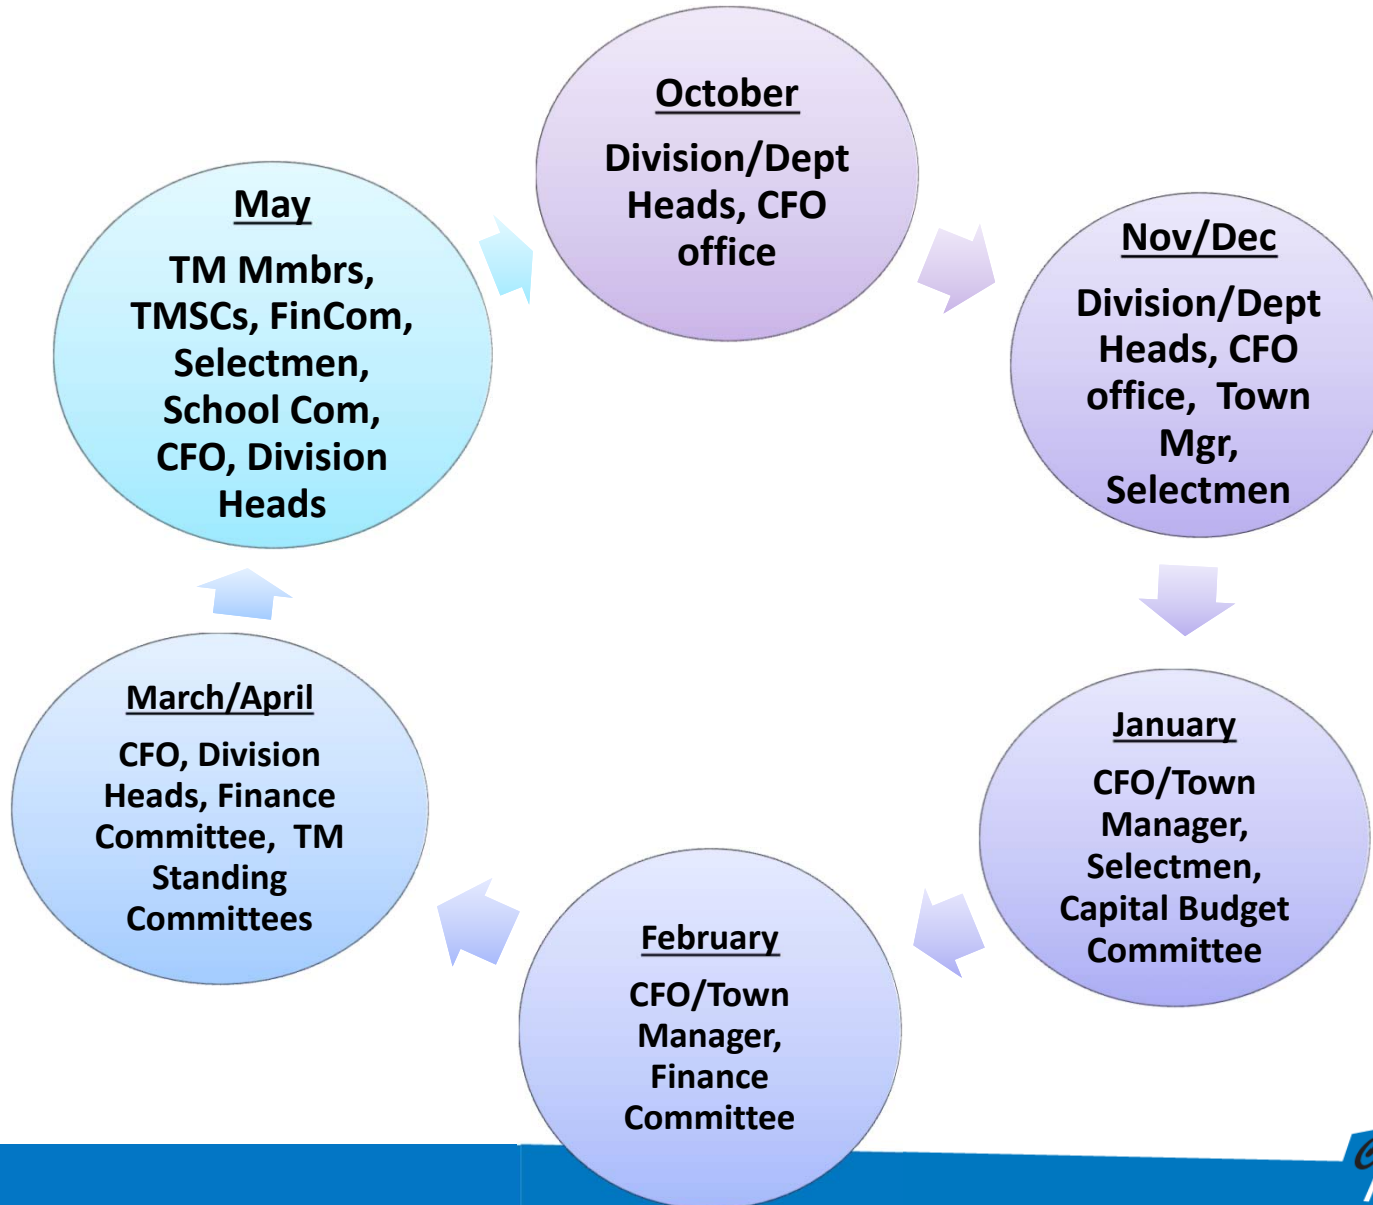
October

Division/Dept Heads, CFO office

Nov/Dec

Division/Dept Heads, CFO office, Town Mgr, Selectmen

January

CFO/Town Manager, Selectmen, Capital Budget Committee

February

CFO/Town Manager, Finance Committee

March/April

CFO, Division Heads, Finance Committee, TM Standing Committees

May

TM Mmbrs, TMSCs, FinCom, Selectmen, School Com, CFO, Division Heads